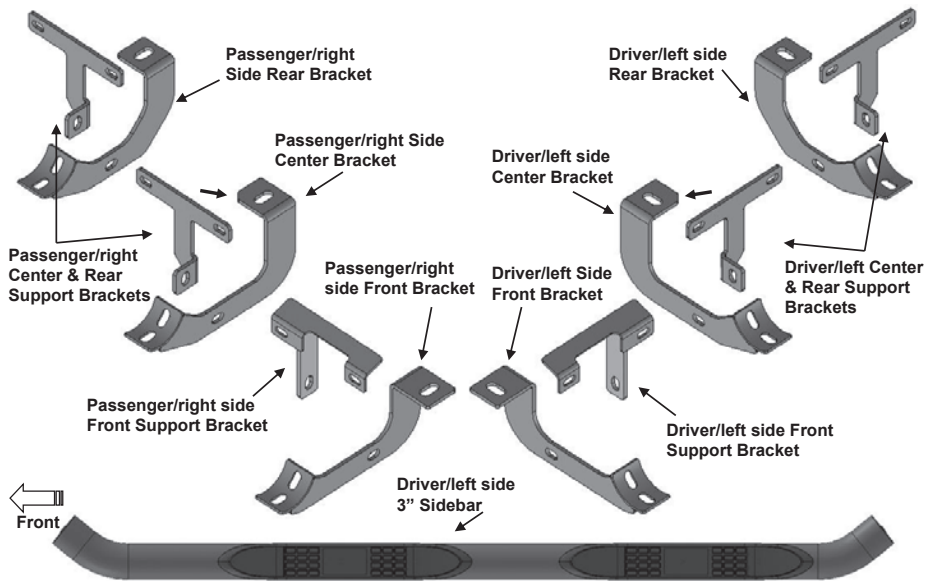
Passenger/right Side Rear Bracket

Driver/left side Rear Bracket

Passenger/right Side Center Bracket

Driver/left side Center Bracket

Passenger/right Center & Rear Support Brackets

Driver/left Center & Rear Support Brackets

Passenger/right side Front Bracket

Driver/left Side Front Bracket

Passenger/right side Front Support Bracket

Driver/left side Front Support Bracket

Driver/left side 3” Sidebar

Front